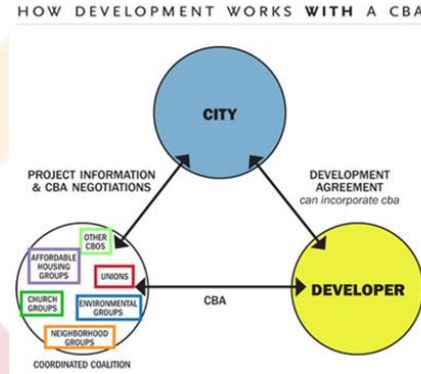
HOW DEVELOPMENT WORKS WITH A CBA

CITY

PROJECT INFORMATION & CBA NEGOTIATIONS

DEVELOPMENT AGREEMENT
can incorporate cba

OTHER CBOS

AFFORDABLE HOUSING GROUPS

UNIONS

CHURCH GROUPS

ENVIRONMENTAL GROUPS

NEIGHBORHOOD GROUPS

COORDINATED COALITION

CBA

DEVELOPER